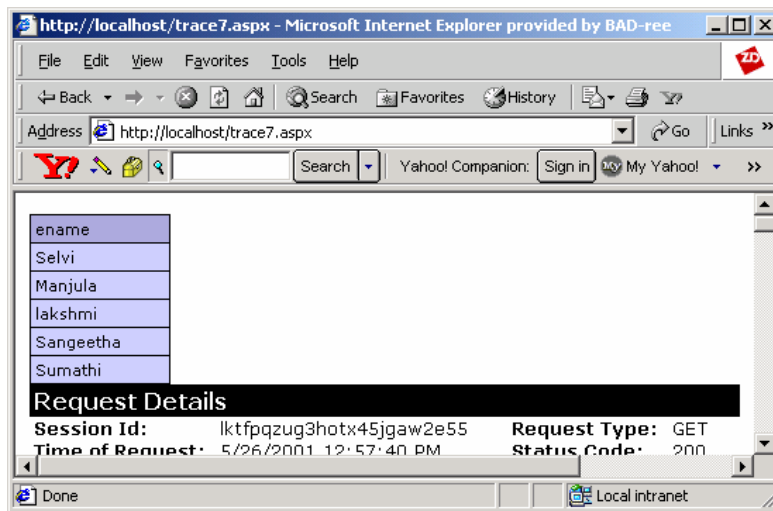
http://localhost/trace7.aspx - Microsoft Internet Explorer provided by BAD-ree

File Edit View Favorites Tools Help

Back Search Favorites History

Address http://localhost/trace7.aspx Go Links

Search Yahoo! Companion: Sign in My Yahoo!

| ename |
|---|
| Selvi |
| Manjula |
| lakshmi |
| Sangeetha |
| Sumathi |

Request Details

Session Id: lktfpqzug3hotx45jgaw2e55 Request Type: GET

Time of Request: 5/26/2001 12:57:40 PM Status Code: 200

Done Local intranet